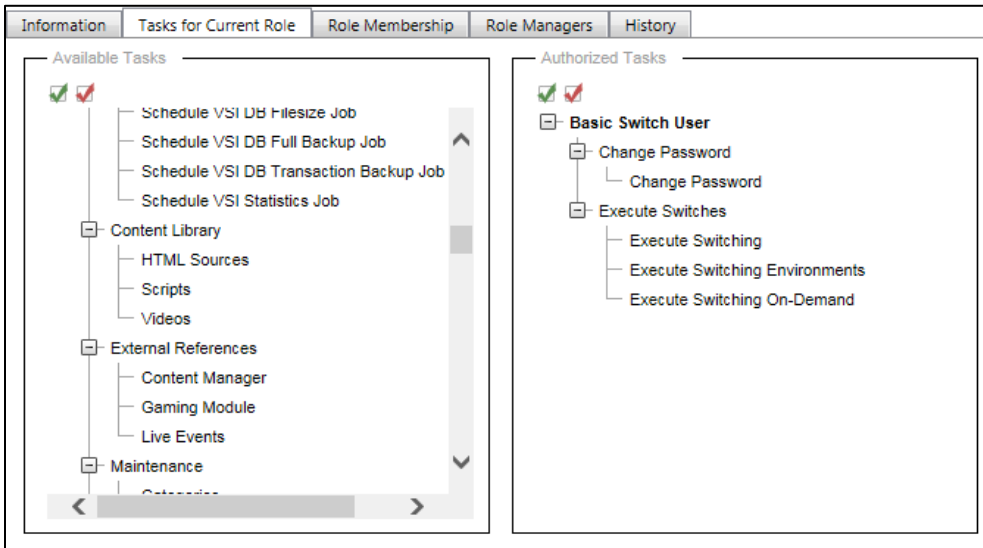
Information | Tasks for Current Role | Role Membership | Role Managers | History

Available Tasks

Schedule VSI DB Filesize Job
Schedule VSI DB Full Backup Job
Schedule VSI DB Transaction Backup Job
Schedule VSI Statistics Job
Content Library
HTML Sources
Scripts
Videos
External References
Content Manager
Gaming Module
Live Events
Maintenance
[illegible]

Authorized Tasks

Basic Switch User
Change Password
Change Password
Execute Switches
Execute Switching
Execute Switching Environments
Execute Switching On-Demand